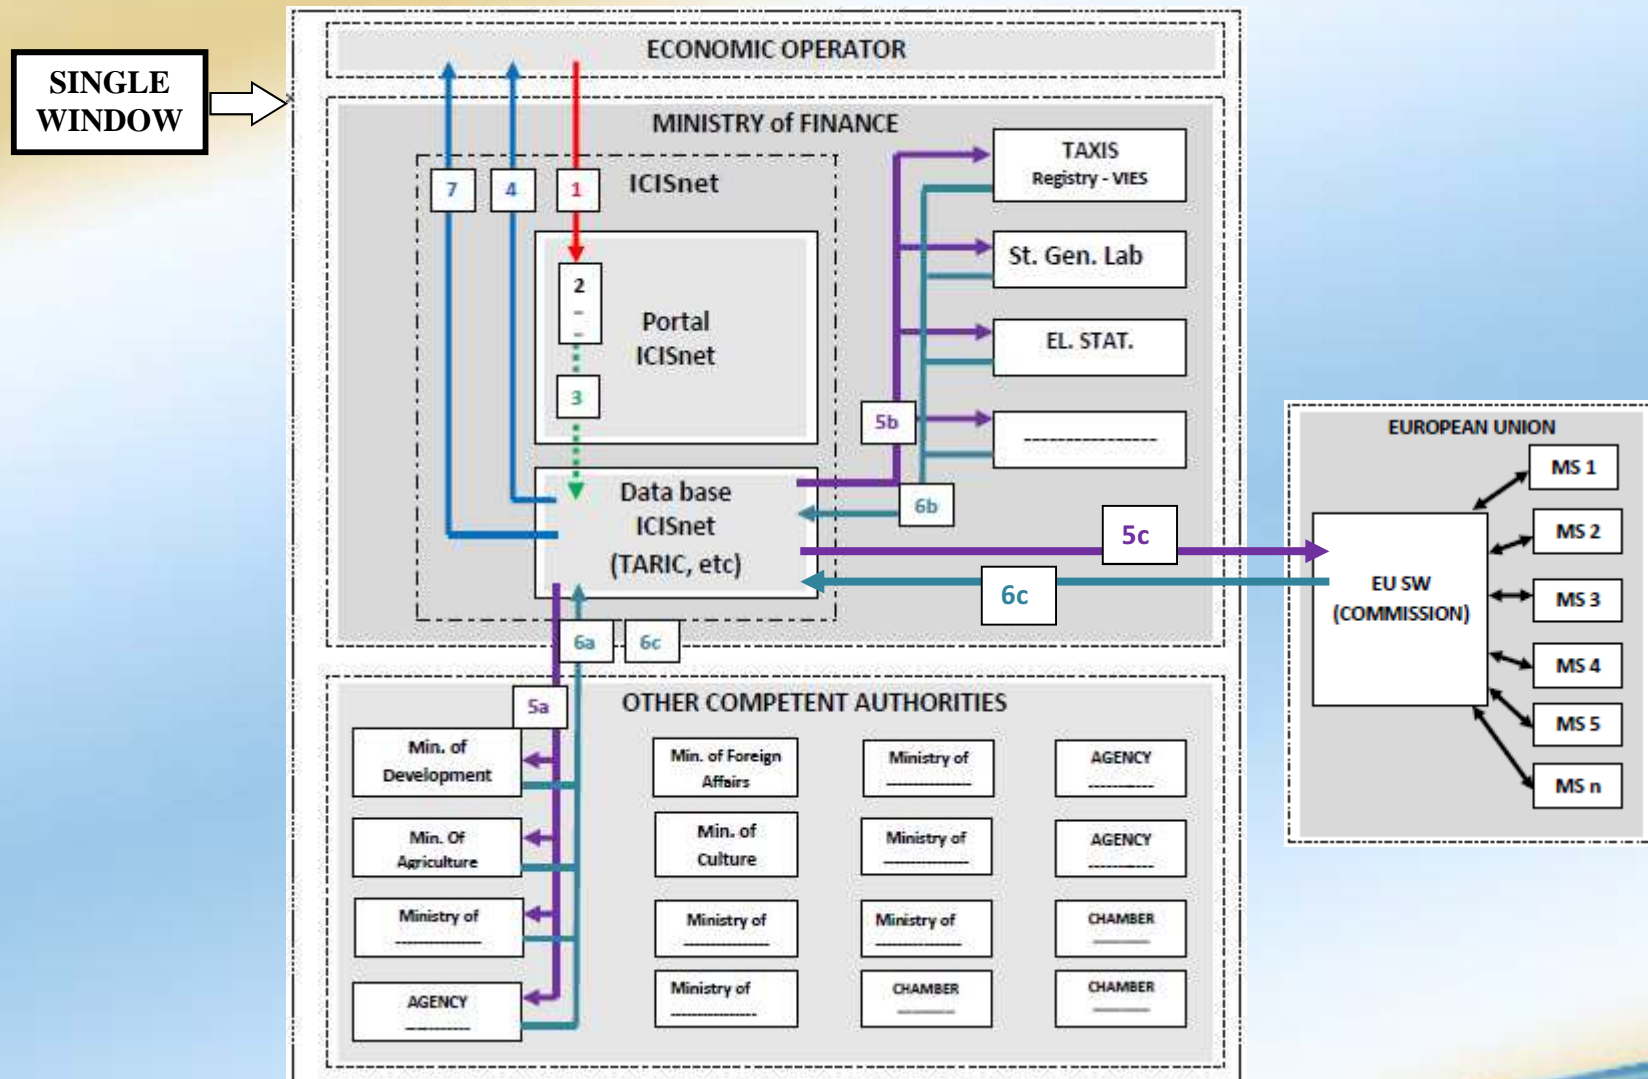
SINGLE WINDOW

ECONOMIC OPERATOR

MINISTRY of FINANCE

7
4
1
ICISnet

2
-
-
3

Portal ICISnet

Data base ICISnet (TARIC, etc)

TAXIS Registry - VIES

St. Gen. Lab

EL. STAT.

---------------

5b
6b
5c
6c
6a
6c
5a

EUROPEAN UNION

EU SW (COMMISSION)

MS 1
MS 2
MS 3
MS 4
MS 5
MS n

OTHER COMPETENT AUTHORITIES

Min. of Development

Min. Of Agriculture

Ministry of ----------

AGENCY ----------

Min. of Foreign Affairs

Min. of Culture

Ministry of ----------

Ministry of ----------

Ministry of ----------

Ministry of ----------

Ministry of ----------

CHAMBER ------

AGENCY ----------

AGENCY ----------

CHAMBER ------

CHAMBER ------